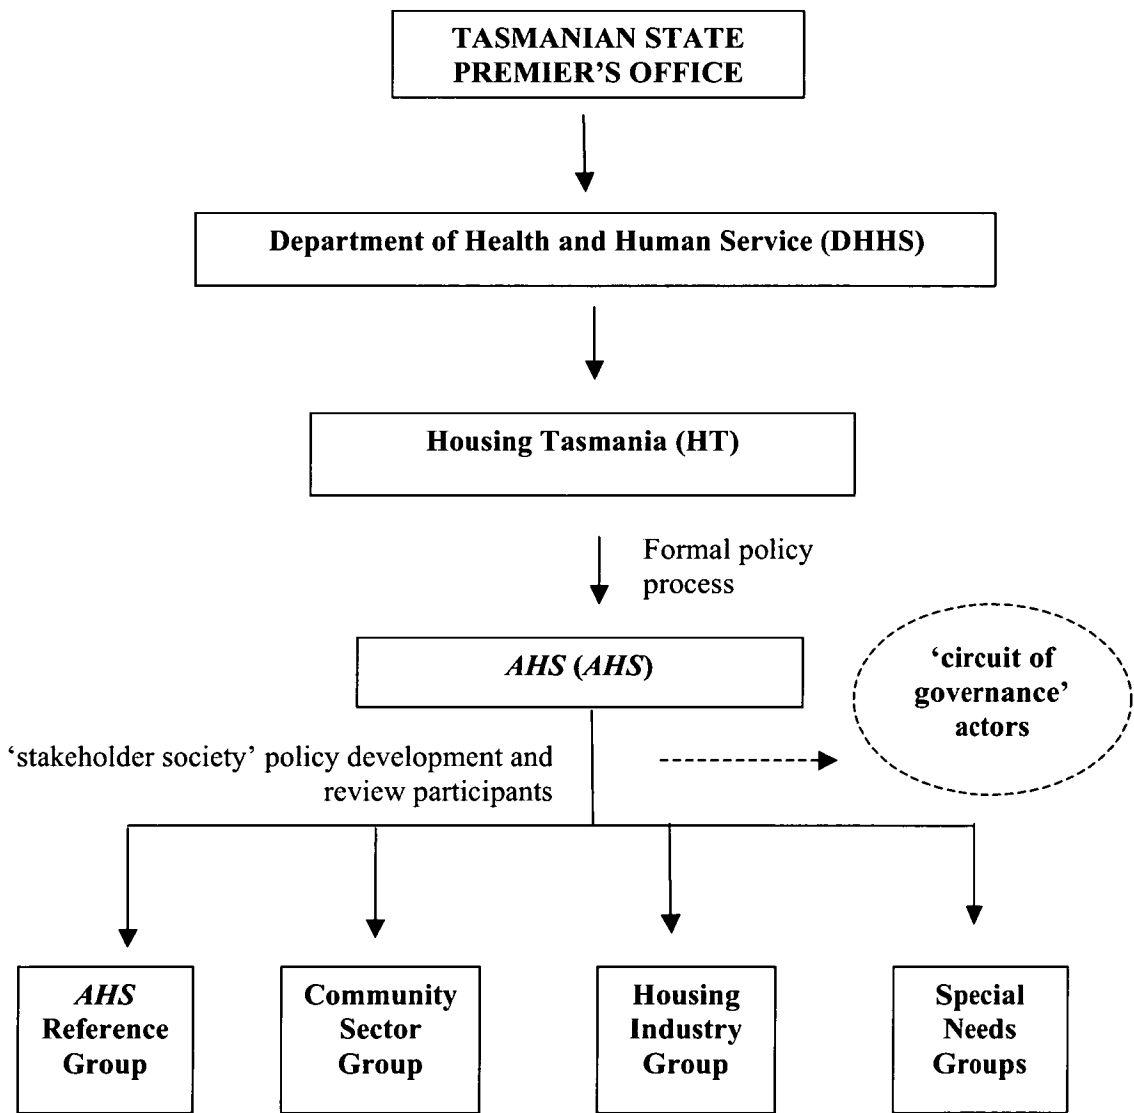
TASMANIAN STATE PREMIER'S OFFICE

Department of Health and Human Service (DHHS)

Housing Tasmania (HT)

Formal policy process

AHS (AHS)

'circuit of governance' actors

'stakeholder society' policy development and review participants

AHS Reference Group

Community Sector Group

Housing Industry Group

Special Needs Groups